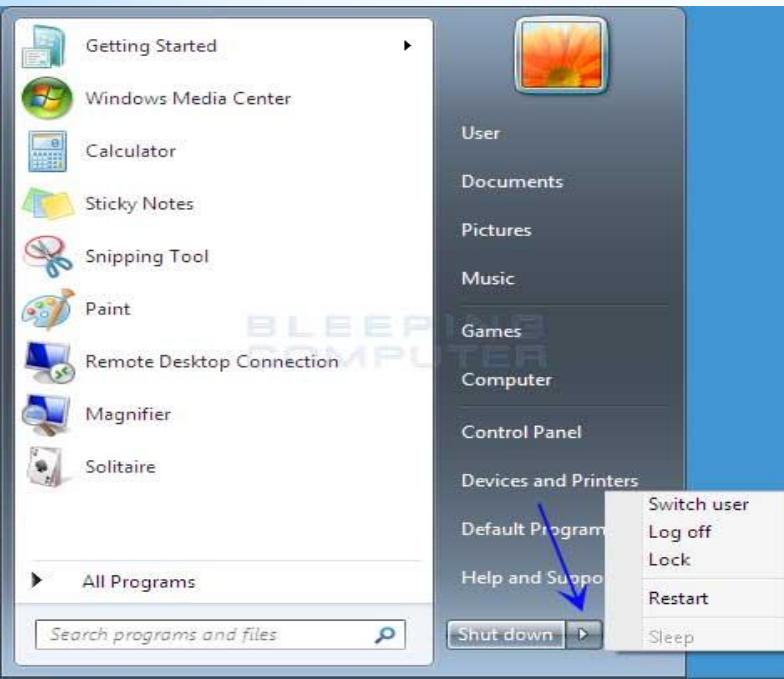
Getting Started
Windows Media Center
Calculator
Sticky Notes
Snipping Tool
Paint
Remote Desktop Connection
Magnifier
Solitaire

All Programs

Search programs and files

User
Documents
Pictures
Music
Games
Computer
Control Panel
Devices and Printers
Default Program
Help and Suppo

Shut down

Switch user
Log off
Lock
Restart
Sleep

BLEEPING COMPUTER